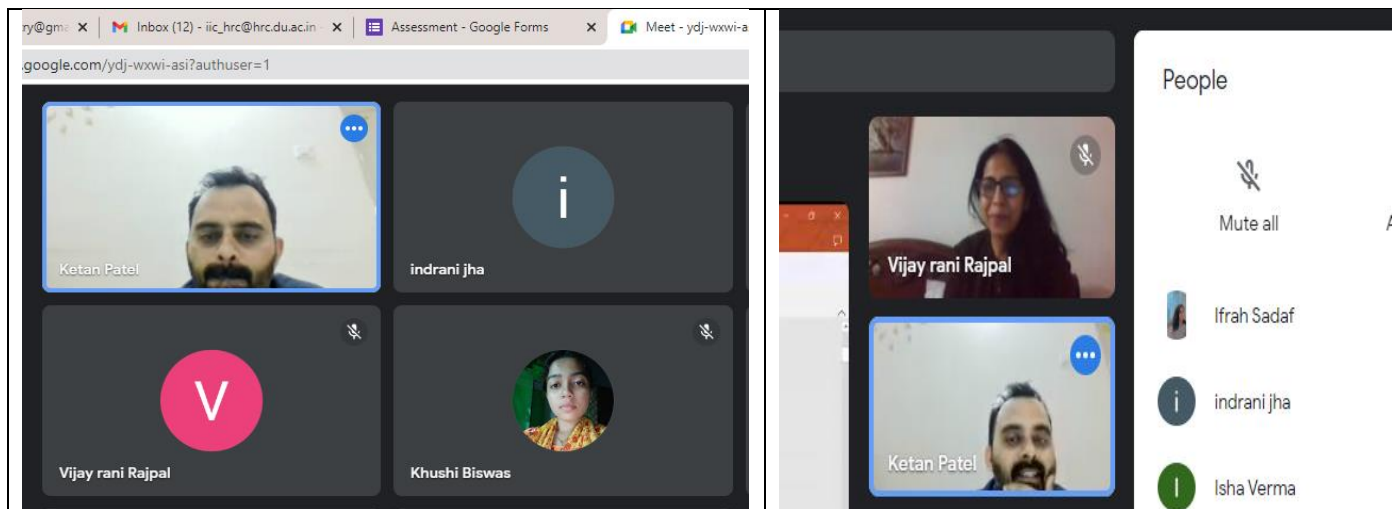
ry@gm ×
Inbox (12) - iic_hrc@hrc.du.ac.in ×
Assessment - Google Forms ×
Meet - ydj-wxwi-a
.google.com/ydj-wxwi-asi?authuser=1

Ketan Patel
i
indrani jha
V
Vijay rani Rajpal
Khushi Biswas

Vijay rani Rajpal
Ketan Patel

People
Mute all
A
Ifrah Sadaf
i
indrani jha
I
Isha Verma